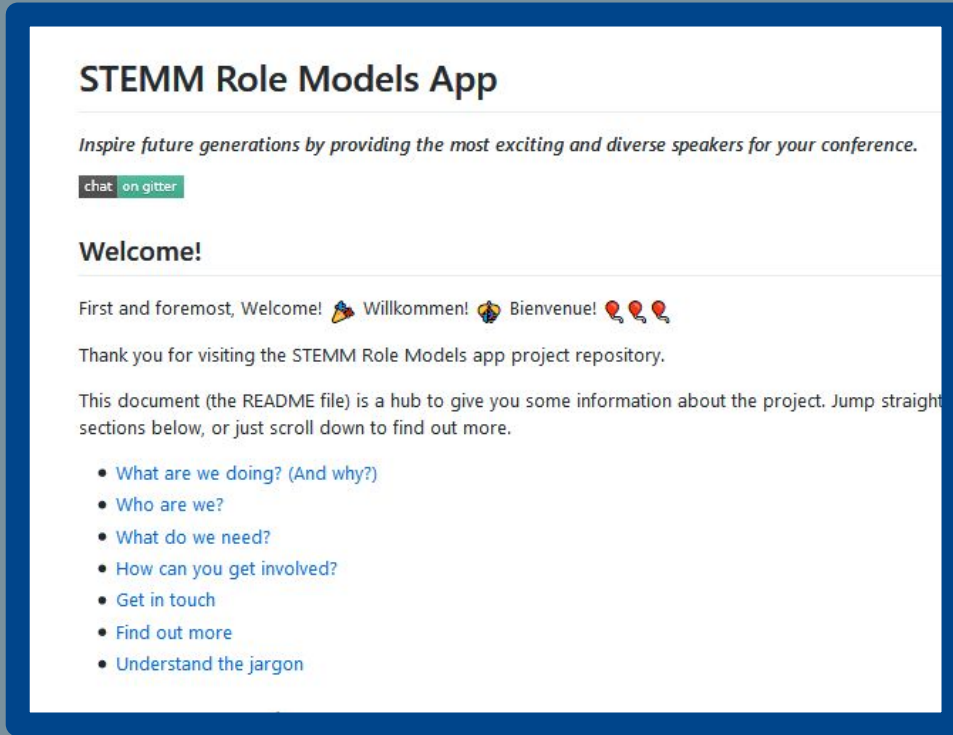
# STEMM Role Models App

*Inspire future generations by providing the most exciting and diverse speakers for your conference.*

chat on gitter

## Welcome!

First and foremost, Welcome! Willkommen! Bienvenue!

Thank you for visiting the STEMM Role Models app project repository.

This document (the README file) is a hub to give you some information about the project. Jump straight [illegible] sections below, or just scroll down to find out more.

- What are we doing? (And why?)
- Who are we?
- What do we need?
- How can you get involved?
- Get in touch
- Find out more
- Understand the jargon